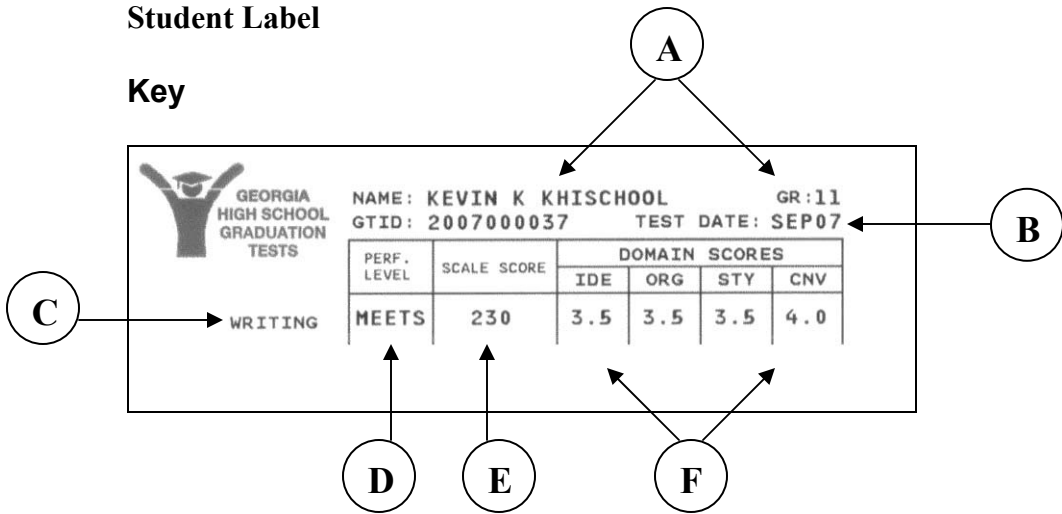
Student Label

Key

A

GEORGIA HIGH SCHOOL GRADUATION TESTS

NAME: KEVIN K KHISCHOOL GR:11
GTID: 2007000037 TEST DATE: SEP07

B

| PERF. LEVEL | SCALE SCORE | DOMAIN SCORES IDE | ORG | STY | CNV |
|---|---|---|---|---|---|
| MEETS | 230 | 3.5 | 3.5 | 3.5 | 4.0 |

C

WRITING

D E F